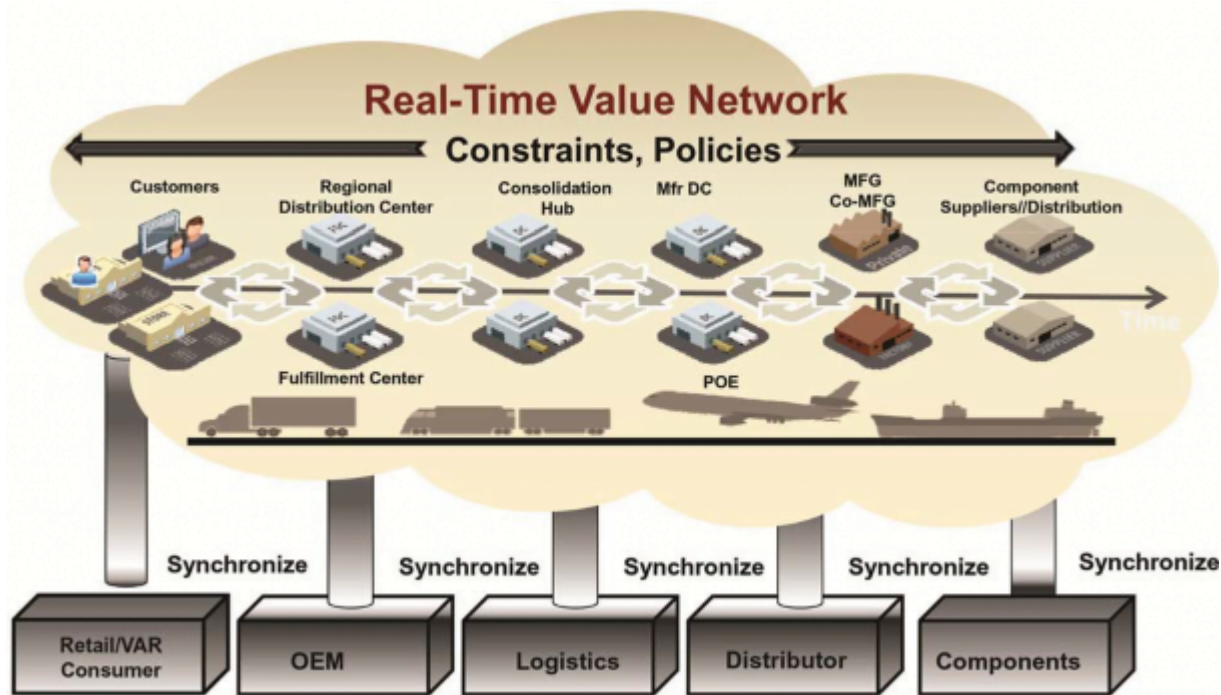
Real-Time Value Network

Constraints, Policies

Customers

Regional Distribution Center

Consolidation Hub

Mfr DC

MFG Co-MFG

Component Suppliers//Distribution

Time

Fulfillment Center

POE

Synchronize

Synchronize

Synchronize

Synchronize

Synchronize

Retail/VAR Consumer

OEM

Logistics

Distributor

Components